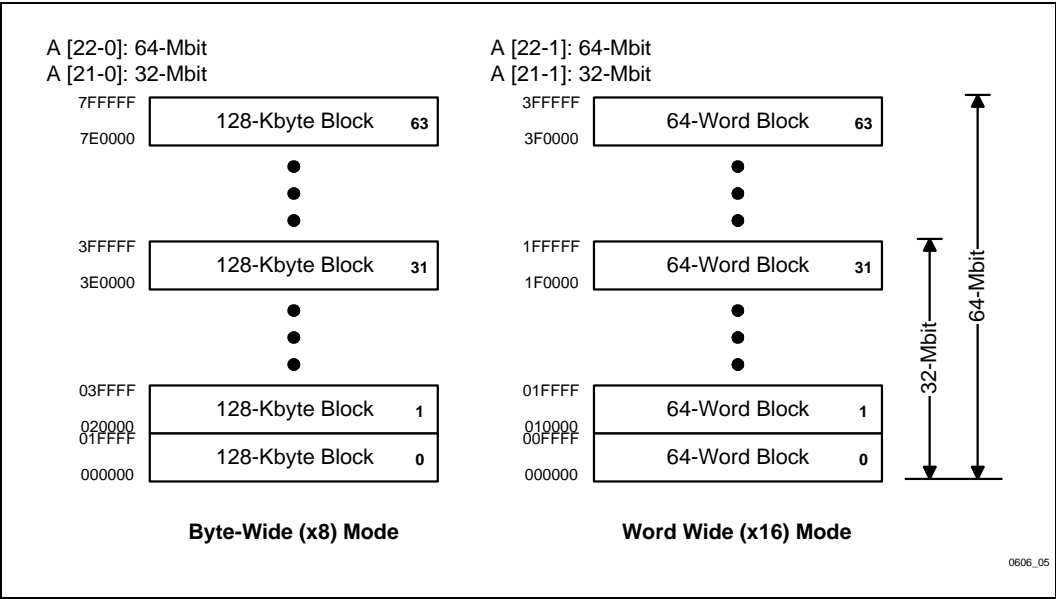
A [22-0]: 64-Mbit
A [21-0]: 32-Mbit

7FFFFF
128-Kbyte Block 63
7E0000

3FFFFF
128-Kbyte Block 31
3E0000

03FFFF
128-Kbyte Block 1
020000
01FFFF
128-Kbyte Block 0
000000

Byte-Wide (x8) Mode

A [22-1]: 64-Mbit
A [21-1]: 32-Mbit

3FFFFF
64-Word Block 63
3F0000

1FFFFF
64-Word Block 31
1F0000

01FFFF
64-Word Block 1
010000
00FFFF
64-Word Block 0
000000

Word Wide (x16) Mode

32-Mbit
64-Mbit

0606_05